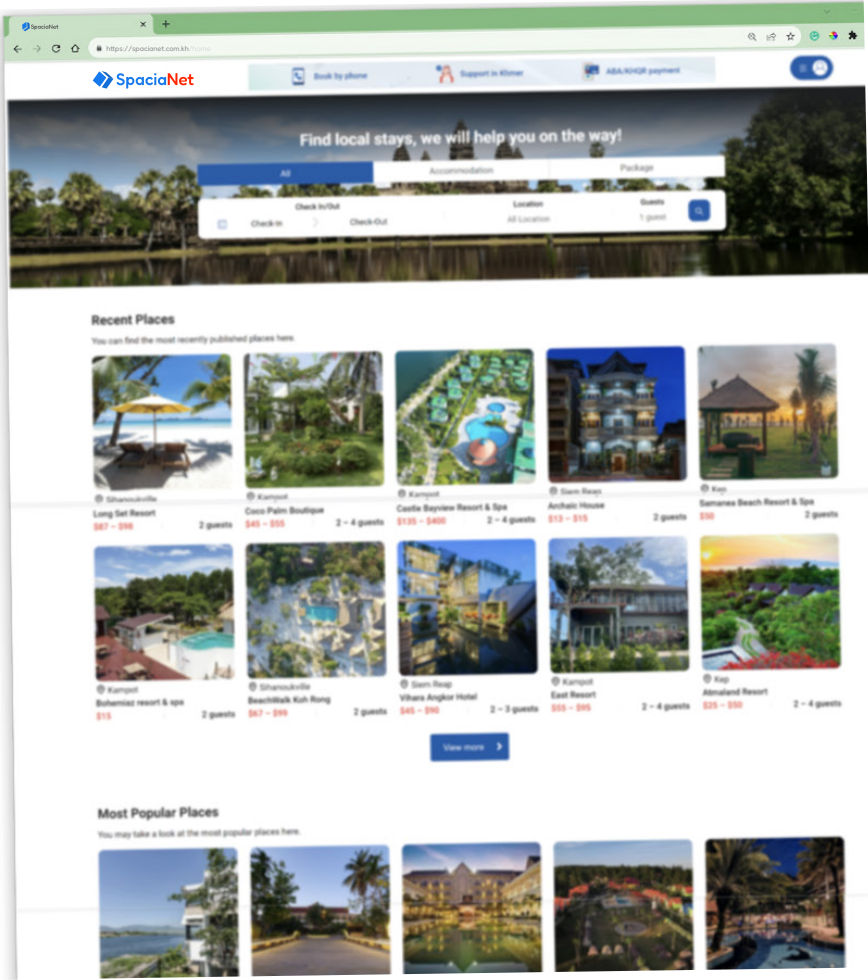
SpaciaNet
https://spacianet.com.kh/home

SpaciaNet
Book by phone
Support in Khmer
ABA/KHQR payment

Find local stays, we will help you on the way!

All
Accommodation
Package

Check In/Out
Check-In
Check-Out
Location
All Location
Guests
1 guest

Recent Places
You can find the most recently published places here.

Sihanoukville
Long Set Resort
$87 ~ $98
2 guests

Kampot
Coco Palm Boutique
$45 ~ $55
2 ~ 4 guests

Kampot
Castle Bayview Resort & Spa
$135 ~ $400
2 ~ 4 guests

Siem Reap
Archaic House
$13 ~ $15
2 guests

Kep
Samanea Beach Resort & Spa
$50
2 guests

Kampot
Bohemiaz resort & spa
$15
2 guests

Sihanoukville
BeachWalk Koh Rong
$67 ~ $99
2 guests

Siem Reap
Vihara Angkor Hotel
$45 ~ $90
2 ~ 3 guests

Kampot
East Resort
$55 ~ $95
2 ~ 4 guests

Kep
Atmaland Resort
$25 ~ $50
2 ~ 4 guests

View more

Most Popular Places
You may take a look at the most popular places here.